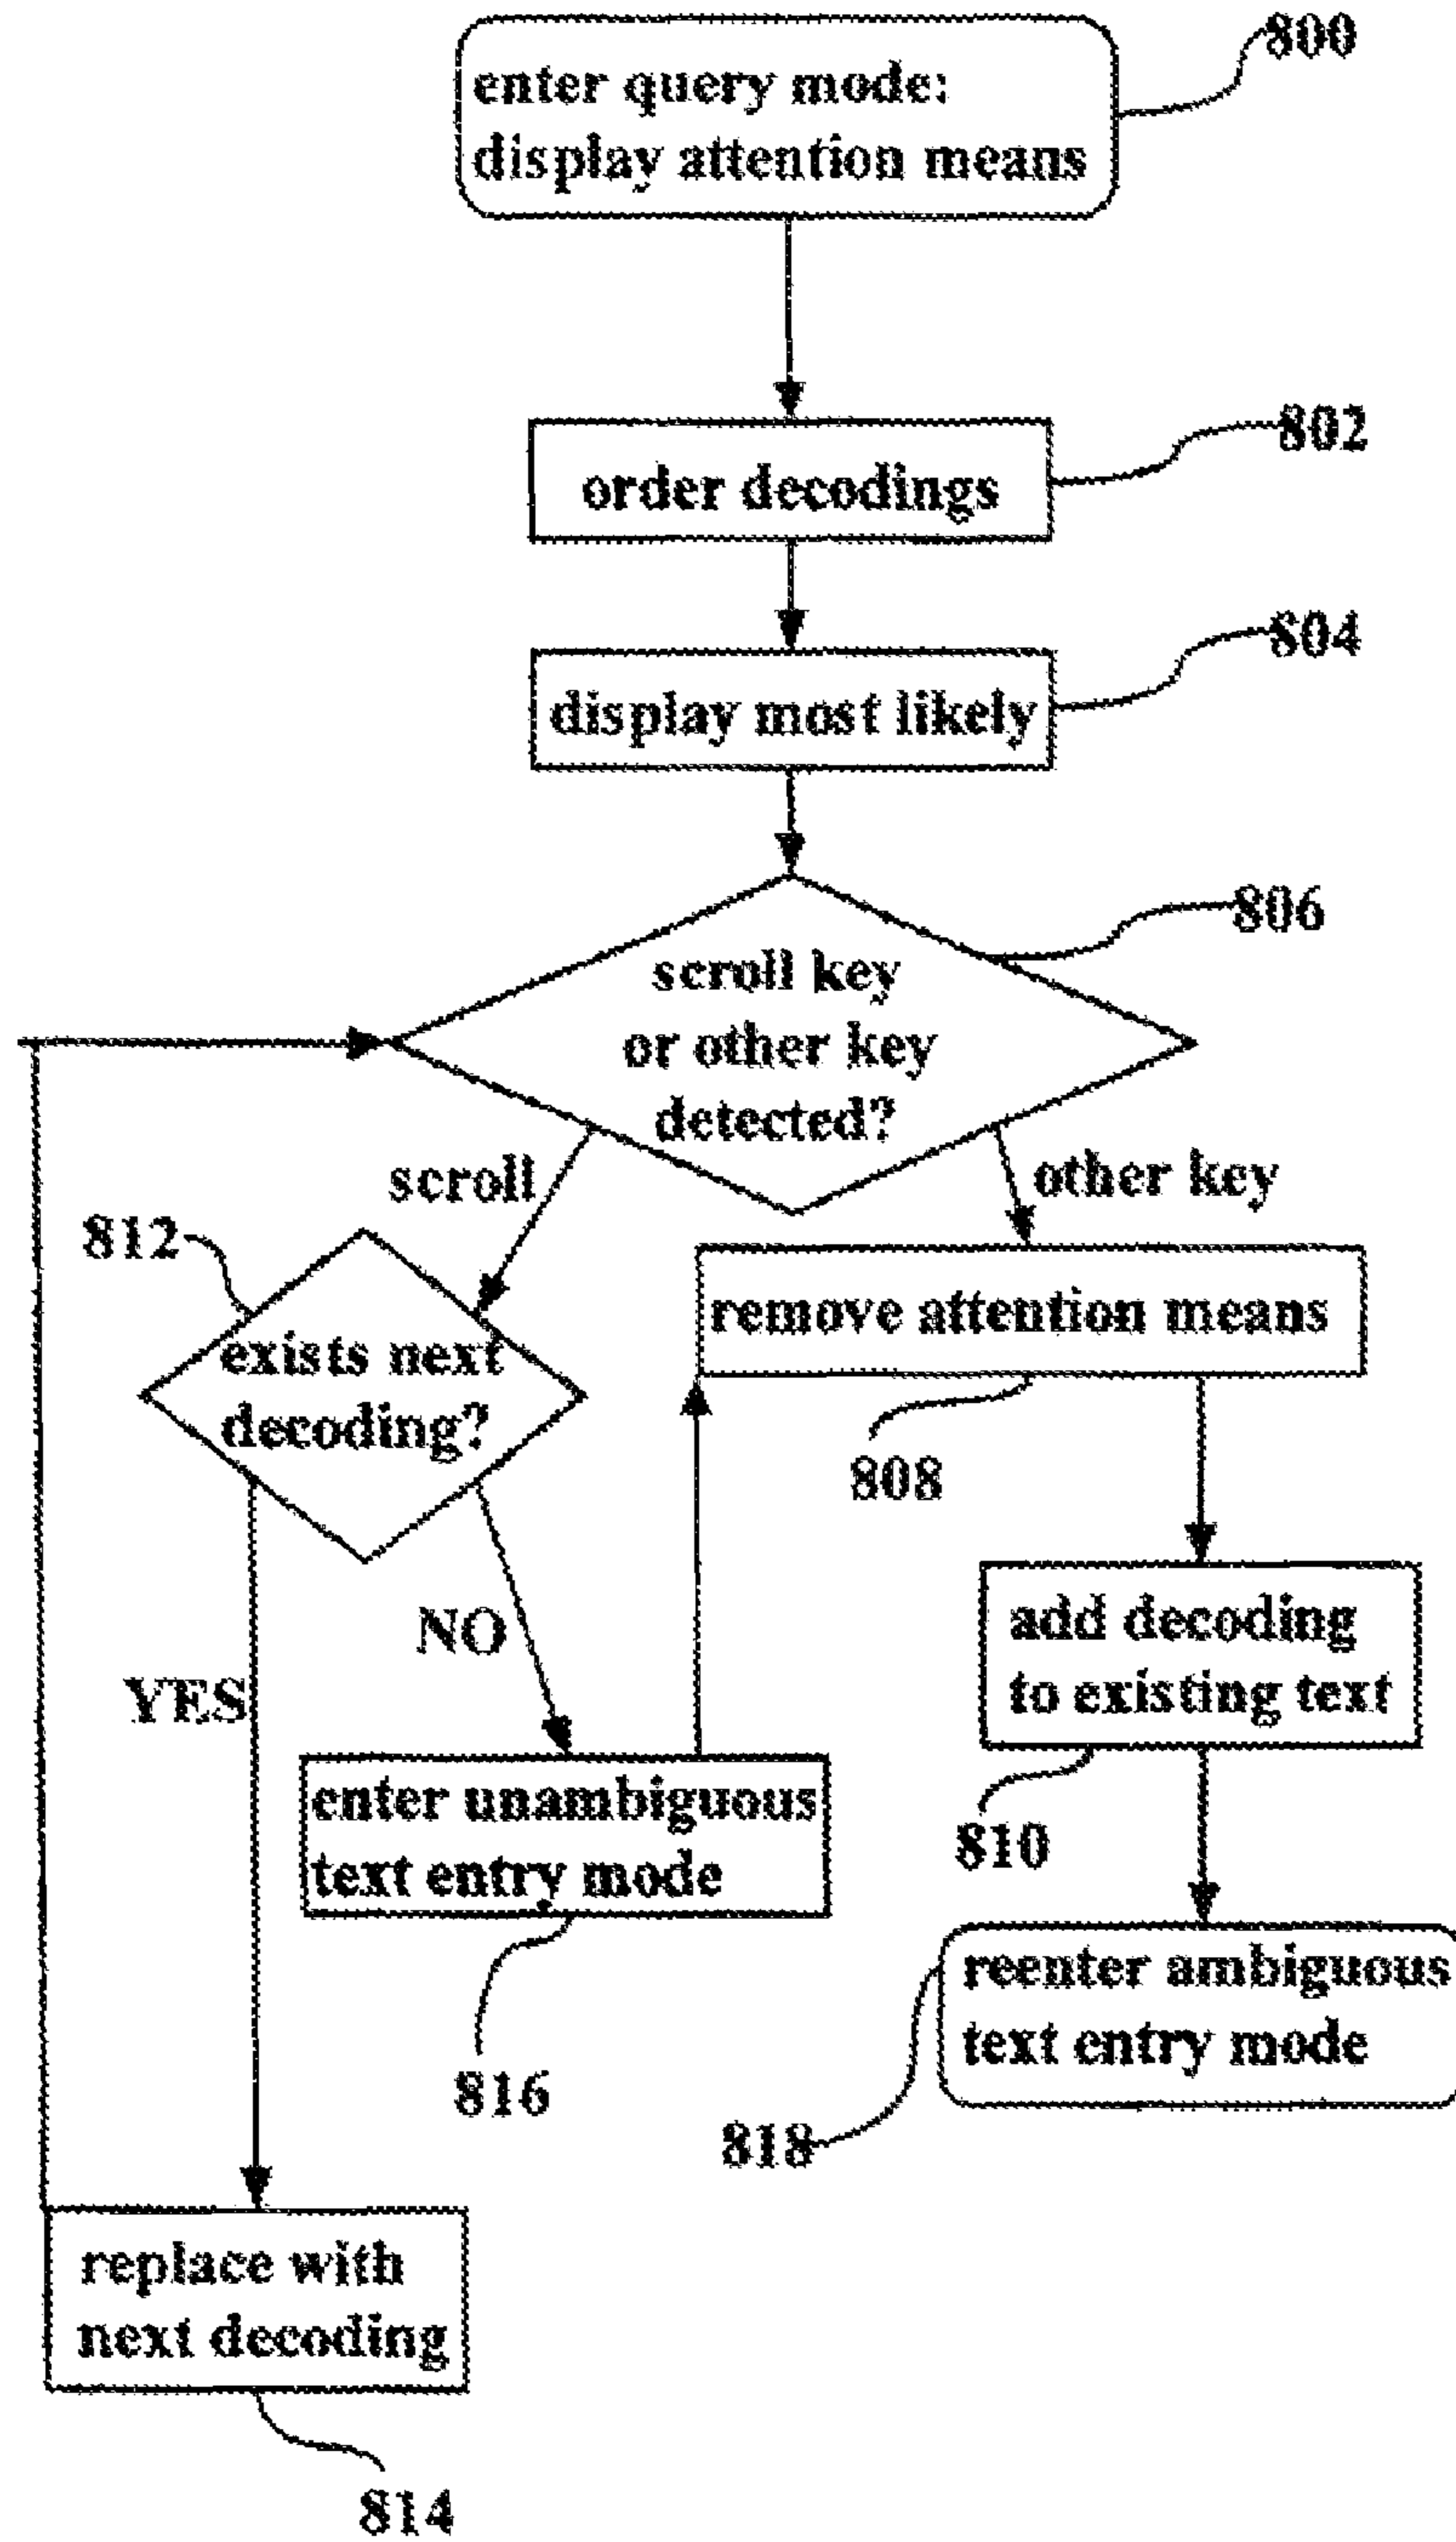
enter query mode:
display attention means

800

order decodings

802

display most likely

804

scroll key
or other key
detected?

806

scroll

other key

812

exists next
decoding?

remove attention means

808

NO

YES

add decoding
to existing text

enter unambiguous
text entry mode

810

816

reenter ambiguous
text entry mode

818

replace with
next decoding

814